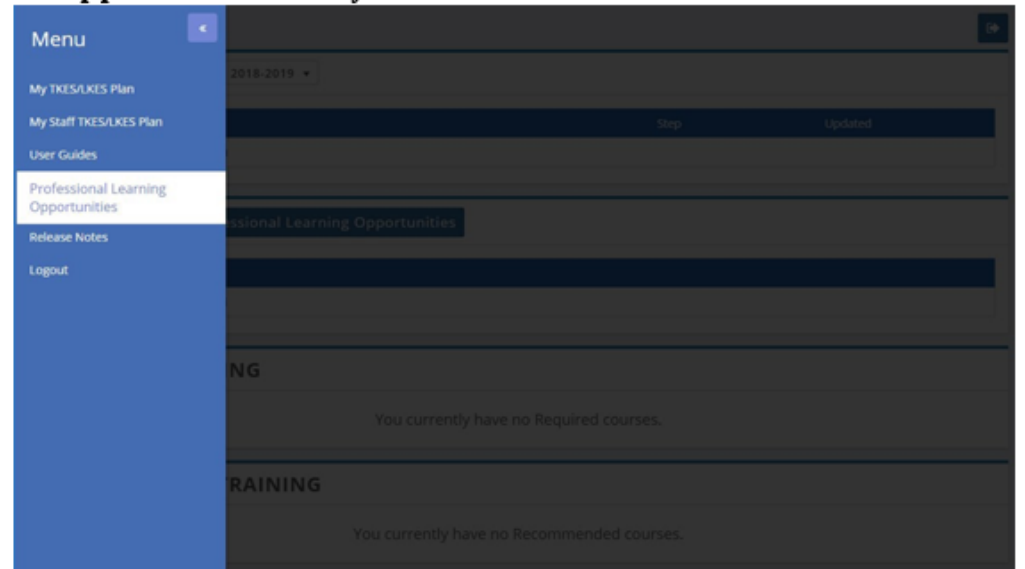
Menu

My TKES/LKES Plan

My Staff TKES/LKES Plan

User Guides

Professional Learning Opportunities

Release Notes

Logout

2018-2019 ▾

Step

Updated

ssional Learning Opportunities

NG

You currently have no Required courses.

RAINING

You currently have no Recommended courses.